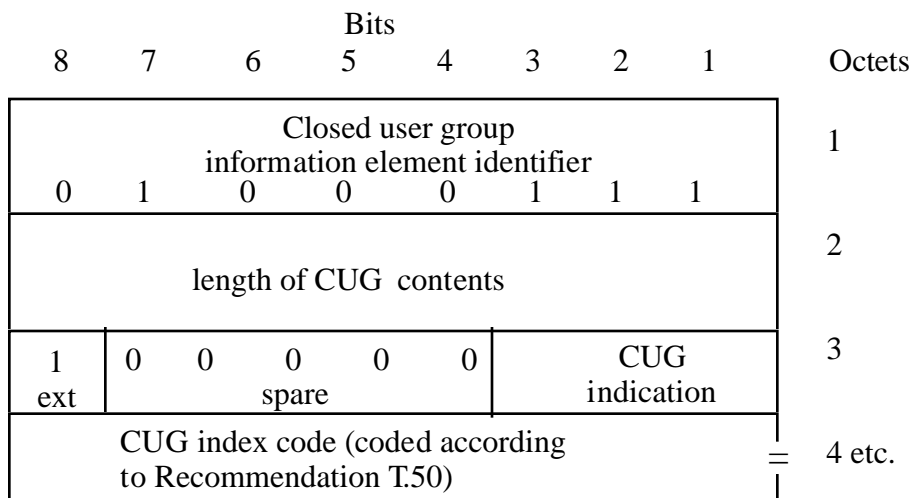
Bits

| 8 | 7 | 6 | 5 | 4 | 3 | 2 | 1 | Octets |
|---|---|---|---|---|---|---|---|---|
| Closed user group information element identifier | | | | | | | | 1 |
| 0 | 1 | 0 | 0 | 0 | 1 | 1 | 1 | |
| length of CUG contents | | | | | | | | 2 |
| 1 ext | 0 | 0 | 0 | 0 | 0 | CUG indication | | 3 |
| | spare | | | | | | | |
| CUG index code (coded according to Recommendation T.50) | | | | | | | | 4 etc. |